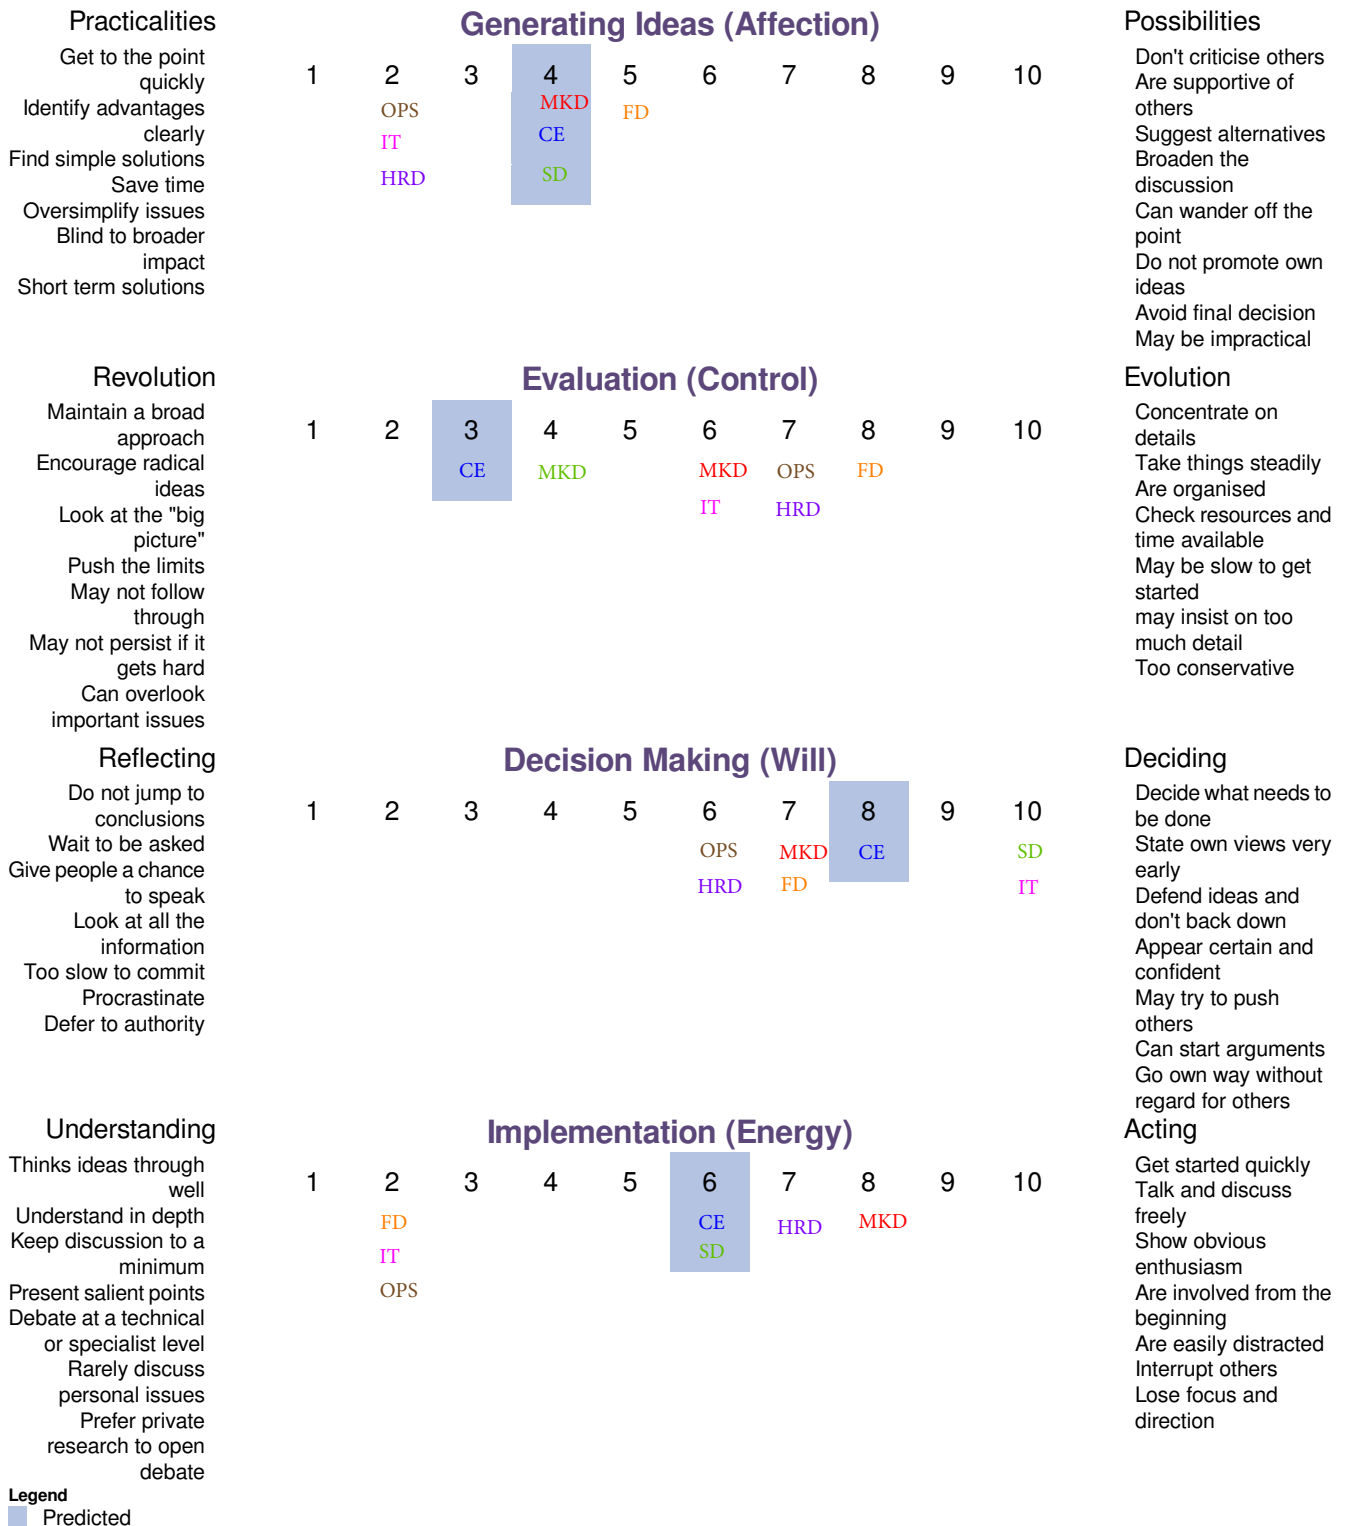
Practicalities
Get to the point quickly
Identify advantages clearly
Find simple solutions
Save time
Oversimplify issues
Blind to broader impact
Short term solutions

Generating Ideas (Affection)

| 1 | 2 | 3 | 4 | 5 | 6 | 7 | 8 | 9 | 10 |
|---|---|---|---|---|---|---|---|---|---|
| | OPS<br>IT<br>HRD | | MKD<br>CE<br>SD | FD | | | | | |

Possibilities
Don't criticise others
Are supportive of others
Suggest alternatives
Broaden the discussion
Can wander off the point
Do not promote own ideas
Avoid final decision
May be impractical

Revolution
Maintain a broad approach
Encourage radical ideas
Look at the "big picture"
Push the limits
May not follow through
May not persist if it gets hard
Can overlook important issues

Evaluation (Control)

| 1 | 2 | 3 | 4 | 5 | 6 | 7 | 8 | 9 | 10 |
|---|---|---|---|---|---|---|---|---|---|
| | | CE | MKD | | MKD<br>IT | OPS<br>HRD | FD | | |

Evolution
Concentrate on details
Take things steadily
Are organised
Check resources and time available
May be slow to get started
may insist on too much detail
Too conservative

Reflecting
Do not jump to conclusions
Wait to be asked
Give people a chance to speak
Look at all the information
Too slow to commit
Procrastinate
Defer to authority

Decision Making (Will)

| 1 | 2 | 3 | 4 | 5 | 6 | 7 | 8 | 9 | 10 |
|---|---|---|---|---|---|---|---|---|---|
| | | | | | OPS<br>HRD | MKD<br>FD | CE | | SD<br>IT |

Deciding
Decide what needs to be done
State own views very early
Defend ideas and don't back down
Appear certain and confident
May try to push others
Can start arguments
Go own way without regard for others

Understanding
Thinks ideas through well
Understand in depth
Keep discussion to a minimum
Present salient points
Debate at a technical or specialist level
Rarely discuss personal issues
Prefer private research to open debate

Implementation (Energy)

| 1 | 2 | 3 | 4 | 5 | 6 | 7 | 8 | 9 | 10 |
|---|---|---|---|---|---|---|---|---|---|
| | FD<br>IT<br>OPS | | | | CE<br>SD | HRD | MKD | | |

Acting
Get started quickly
Talk and discuss freely
Show obvious enthusiasm
Are involved from the beginning
Are easily distracted
Interrupt others
Lose focus and direction

Legend
Predicted